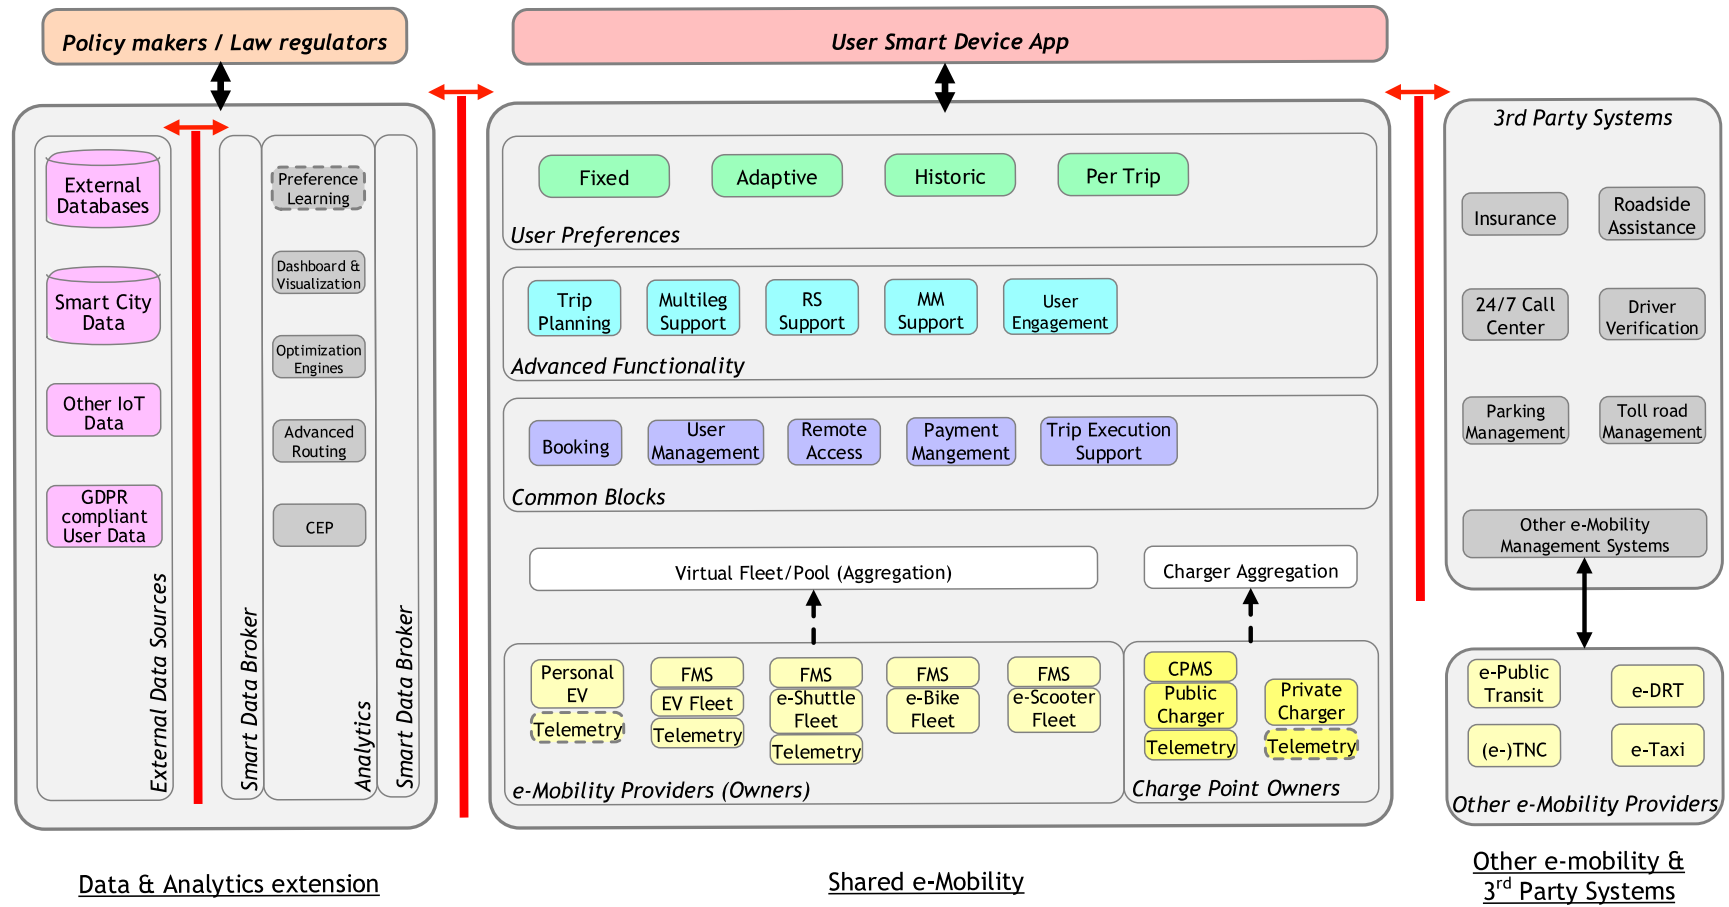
Policy makers / Law regulators

User Smart Device App

External Databases

Smart City Data

Other IoT Data

GDPR compliant User Data

External Data Sources

Smart Data Broker

Preference Learning

Dashboard & Visualization

Optimization Engines

Advanced Routing

CEP

Analytics

Smart Data Broker

Fixed

Adaptive

Historic

Per Trip

User Preferences

Trip Planning

Multileg Support

RS Support

MM Support

User Engagement

Advanced Functionality

Booking

User Management

Remote Access

Payment Mangement

Trip Execution Support

Common Blocks

Virtual Fleet/Pool (Aggregation)

Charger Aggregation

Personal EV

Telemetry

FMS

EV Fleet

Telemetry

FMS

e-Shuttle Fleet

Telemetry

FMS

e-Bike Fleet

FMS

e-Scooter Fleet

e-Mobility Providers (Owners)

CPMS

Public Charger

Telemetry

Private Charger

Telemetry

Charge Point Owners

3rd Party Systems

Insurance

Roadside Assistance

24/7 Call Center

Driver Verification

Parking Management

Toll road Management

Other e-Mobility Management Systems

e-Public Transit

e-DRT

(e-)TNC

e-Taxi

Other e-Mobility Providers

Data & Analytics extension

Shared e-Mobility

Other e-mobility & $3^{rd}$ Party Systems